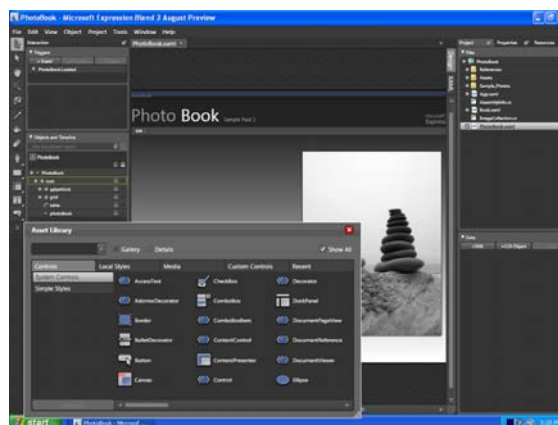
PhotoBook - Microsoft Expression Blend 2 August Preview

File Edit View Object Project Tools Window Help

Interaction

Triggers

Objects and Timeline

PhotoBook

Photo Book

Asset Library

Gallery Details

Show All

Controls Local Styles Media Custom Controls Recent

System Controls

Simple Styles

AccessText

AdornerDecorator

Border

BulletDecorator

Button

Canvas

CheckBox

ComboBox

ComboBoxItem

ContentControl

ContentPresenter

Control

Decorator

DockPanel

DocumentPageView

DocumentReference

DocumentViewer

Ellipse

Project Properties Resources

Files

PhotoBook

References

Assets

Sample_Photos

App.xaml

Book.xaml

ImageCollection.cs

PhotoBook.xaml

Data

start

PhotoBook - Microsof...